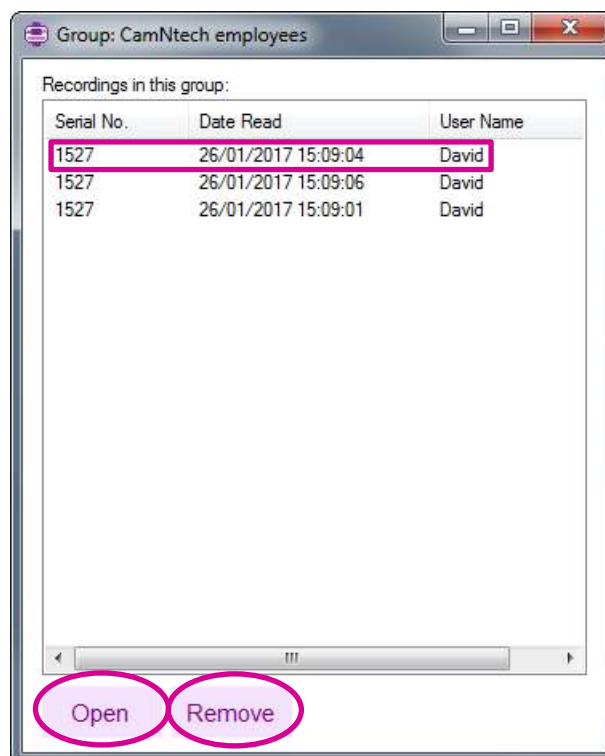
Group: CamNtech employees

Recordings in this group:

| Serial No. | Date Read | User Name |
|---|---|---|
| 1527 | 26/01/2017 15:09:04 | David |
| 1527 | 26/01/2017 15:09:06 | David |
| 1527 | 26/01/2017 15:09:01 | David |

Open
Remove